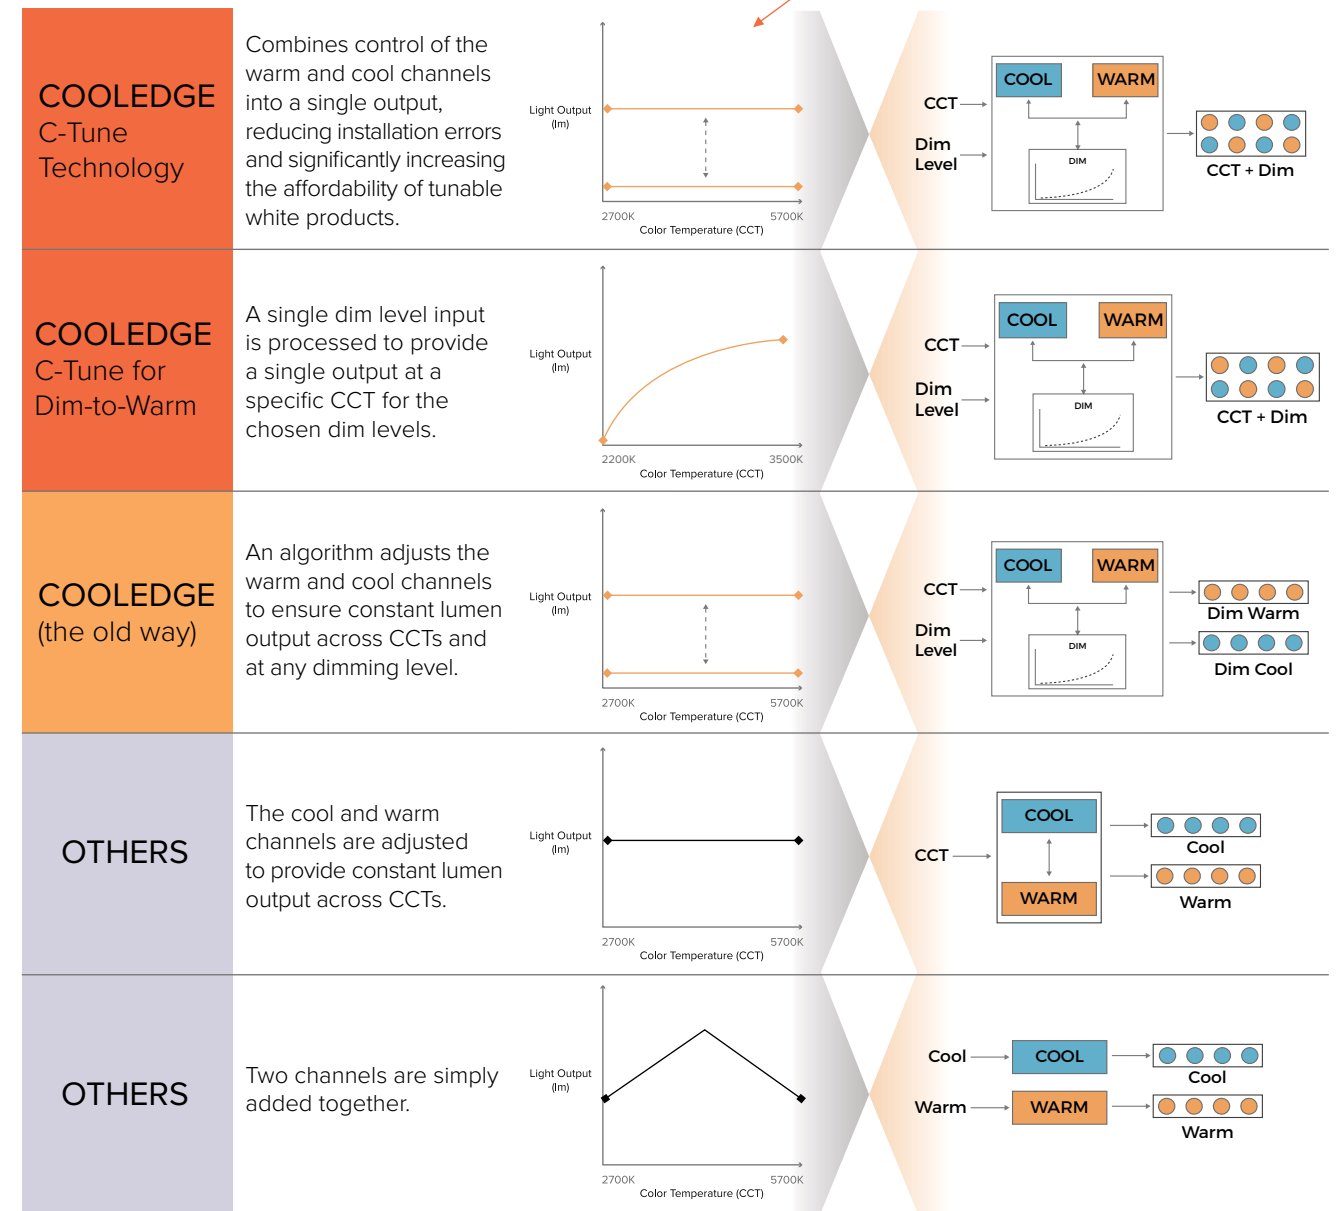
COOLEDGE
C-Tune Technology

Combines control of the warm and cool channels into a single output, reducing installation errors and significantly increasing the affordability of tunable white products.

Light Output (lm)
2700K
5700K
Color Temperature (CCT)

CCT
Dim Level
COOL
WARM
DIM
CCT + Dim

COOLEDGE
C-Tune for Dim-to-Warm

A single dim level input is processed to provide a single output at a specific CCT for the chosen dim levels.

Light Output (lm)
2200K
3500K
Color Temperature (CCT)

CCT
Dim Level
COOL
WARM
DIM
CCT + Dim

COOLEDGE
(the old way)

An algorithm adjusts the warm and cool channels to ensure constant lumen output across CCTs and at any dimming level.

Light Output (lm)
2700K
5700K
Color Temperature (CCT)

CCT
Dim Level
COOL
WARM
DIM
Dim Warm
Dim Cool

OTHERS

The cool and warm channels are adjusted to provide constant lumen output across CCTs.

Light Output (lm)
2700K
5700K
Color Temperature (CCT)

CCT
COOL
WARM
Cool
Warm

OTHERS

Two channels are simply added together.

Light Output (lm)
2700K
5700K
Color Temperature (CCT)

Cool
Warm
COOL
WARM
Cool
Warm